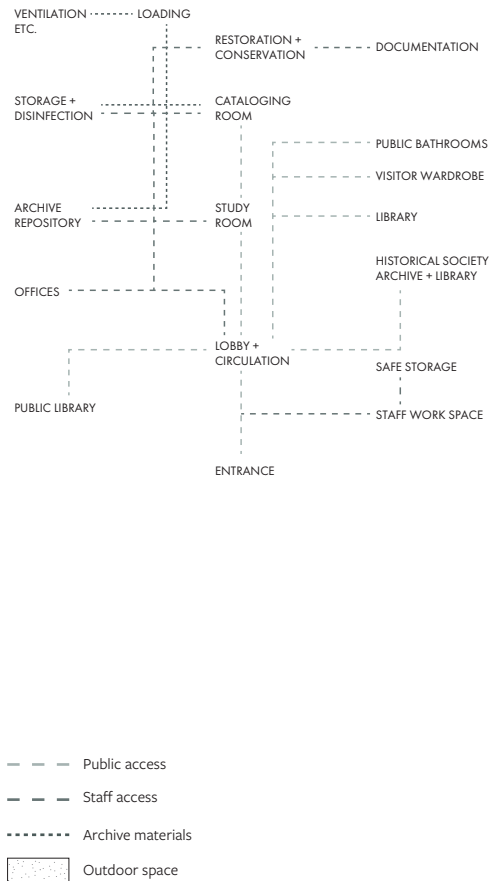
VENTILATION ETC.

LOADING

RESTORATION + CONSERVATION

DOCUMENTATION

STORAGE + DISINFECTION

CATALOGING ROOM

PUBLIC BATHROOMS

VISITOR WARDROBE

ARCHIVE REPOSITORY

STUDY ROOM

LIBRARY

HISTORICAL SOCIETY ARCHIVE + LIBRARY

OFFICES

LOBBY + CIRCULATION

SAFE STORAGE

PUBLIC LIBRARY

STAFF WORK SPACE

ENTRANCE

Public access

Staff access

Archive materials

Outdoor space